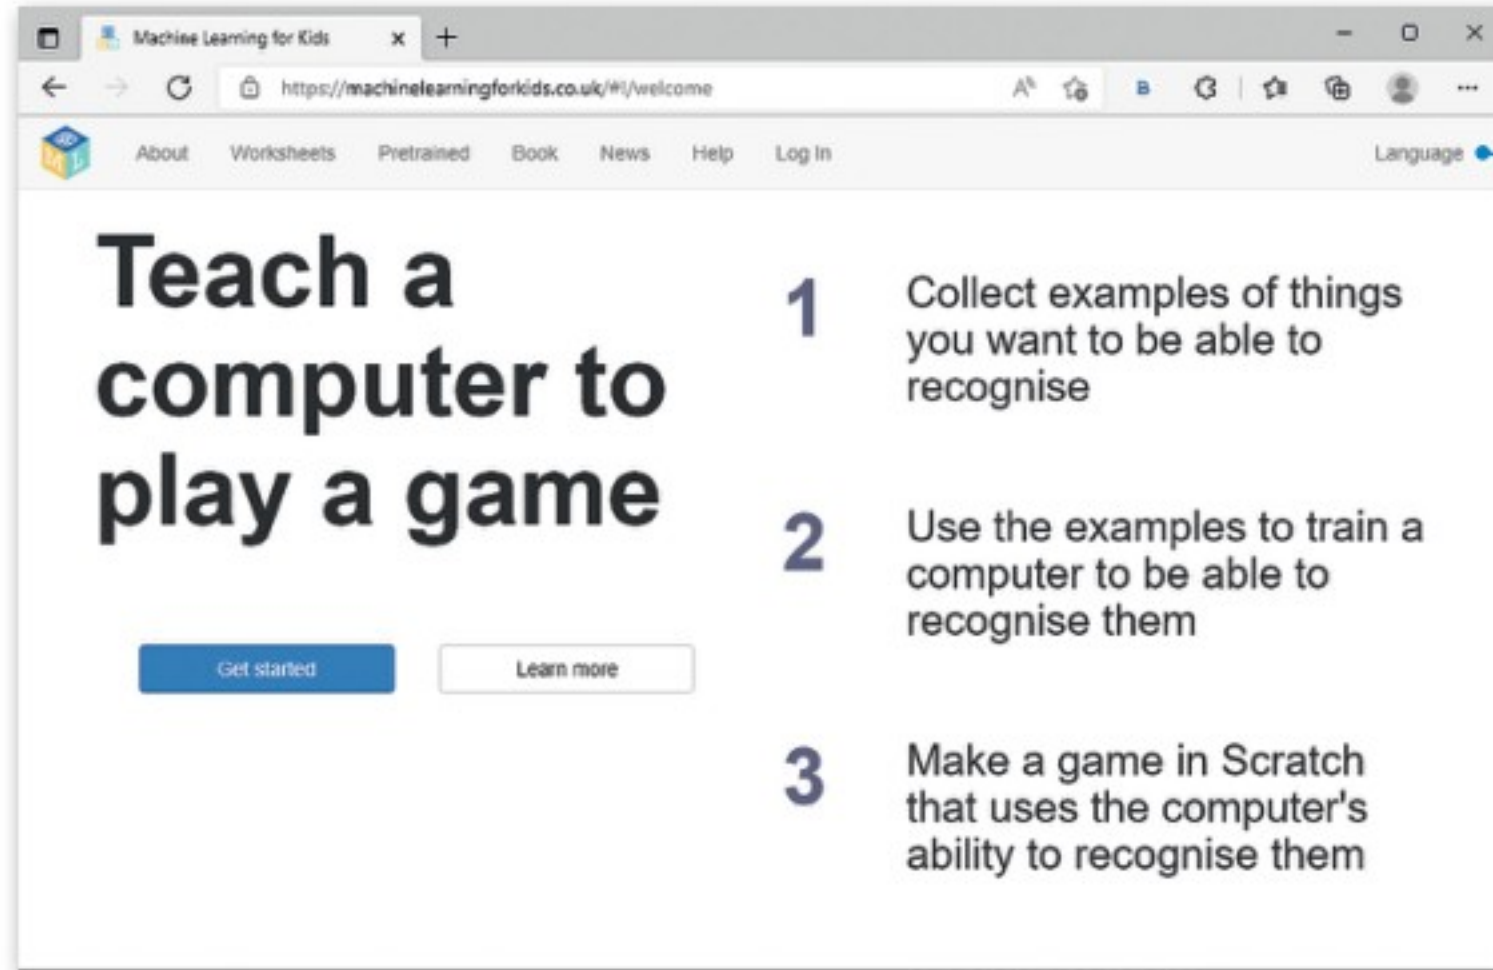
Machine Learning for Kids

https://machinelearningforkids.co.uk/#!/welcome

About Worksheets Pretrained Book News Help Log In Language

Teach a computer to play a game

Get started

Learn more

1 Collect examples of things you want to be able to recognise

2 Use the examples to train a computer to be able to recognise them

3 Make a game in Scratch that uses the computer's ability to recognise them